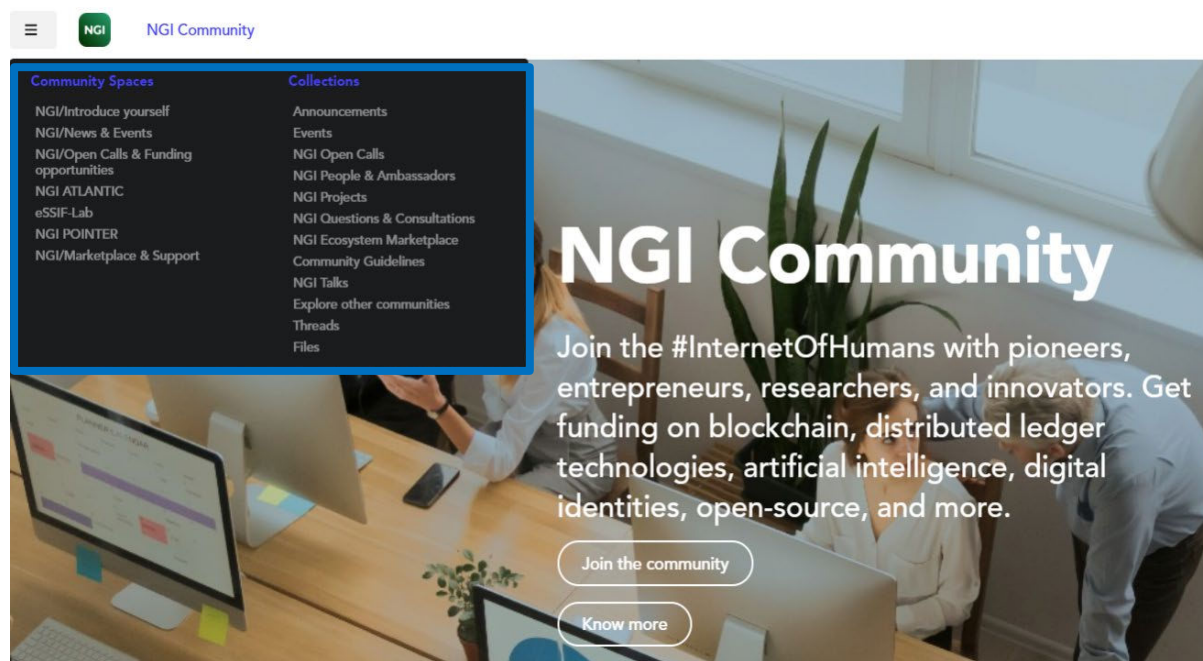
☰ NGI NGI Community

Community Spaces
NGI/Introduce yourself
NGI/News & Events
NGI/Open Calls & Funding opportunities
NGI ATLANTIC
eSSIF-Lab
NGI POINTER
NGI/Marketplace & Support

Collections
Announcements
Events
NGI Open Calls
NGI People & Ambassadors
NGI Projects
NGI Questions & Consultations
NGI Ecosystem Marketplace
Community Guidelines
NGI Talks
Explore other communities
Threads
Files

NGI Community

Join the #InternetOfHumans with pioneers, entrepreneurs, researchers, and innovators. Get funding on blockchain, distributed ledger technologies, artificial intelligence, digital identities, open-source, and more.

Join the community

Know more